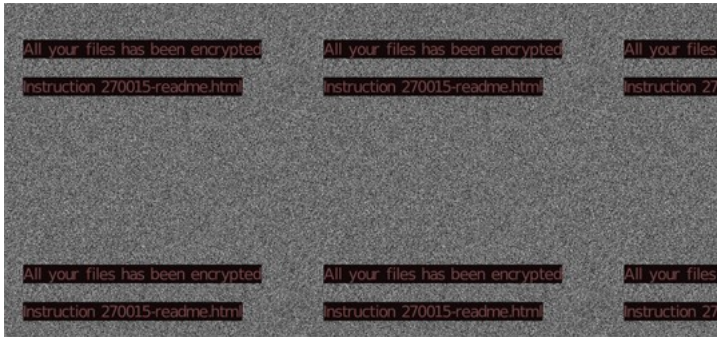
All your files has been encrypted

Instruction 270015-readme.html

All your files has been encrypted

Instruction 270015-readme.html

All your files

Instruction 27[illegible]

All your files has been encrypted

Instruction 270015-readme.html

All your files has been encrypted

Instruction 270015-readme.html

All your files

Instruction 27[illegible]